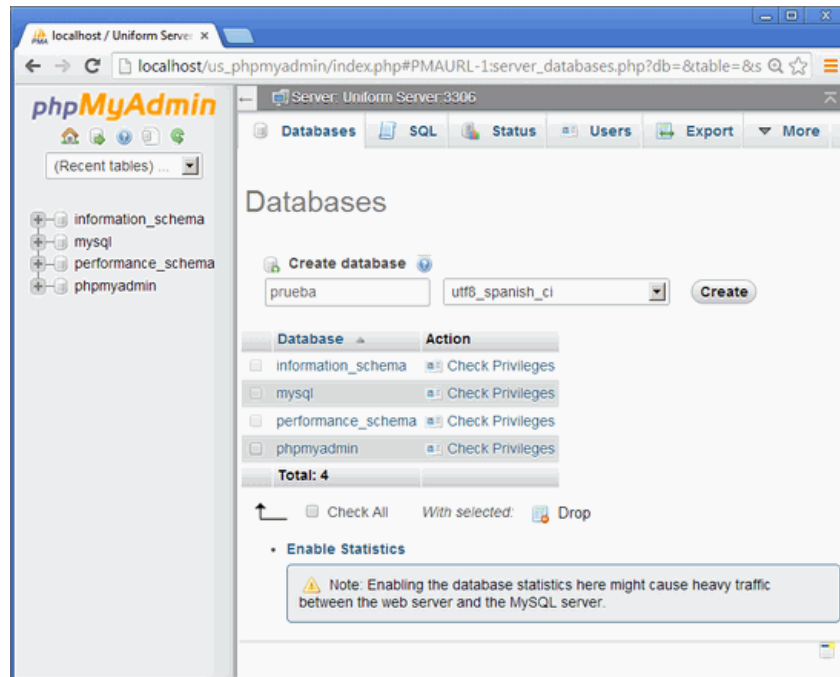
localhost / Uniform Serve ×

localhost/us_phpmyadmin/index.php#PMAURL-1:server_databases.php?db=&table=&s

phpMyAdmin

(Recent tables) ...

information_schema
mysql
performance_schema
phpmyadmin

Server: Uniform Server:3306

Databases | SQL | Status | Users | Export | More

Databases

Create database

prueba | utf8_spanish_ci | Create

| Database | Action |
|---|---|
| information_schema | Check Privileges |
| mysql | Check Privileges |
| performance_schema | Check Privileges |
| phpmyadmin | Check Privileges |
| Total: 4 | |

Check All   With selected:   Drop

• Enable Statistics

Note: Enabling the database statistics here might cause heavy traffic between the web server and the MySQL server.